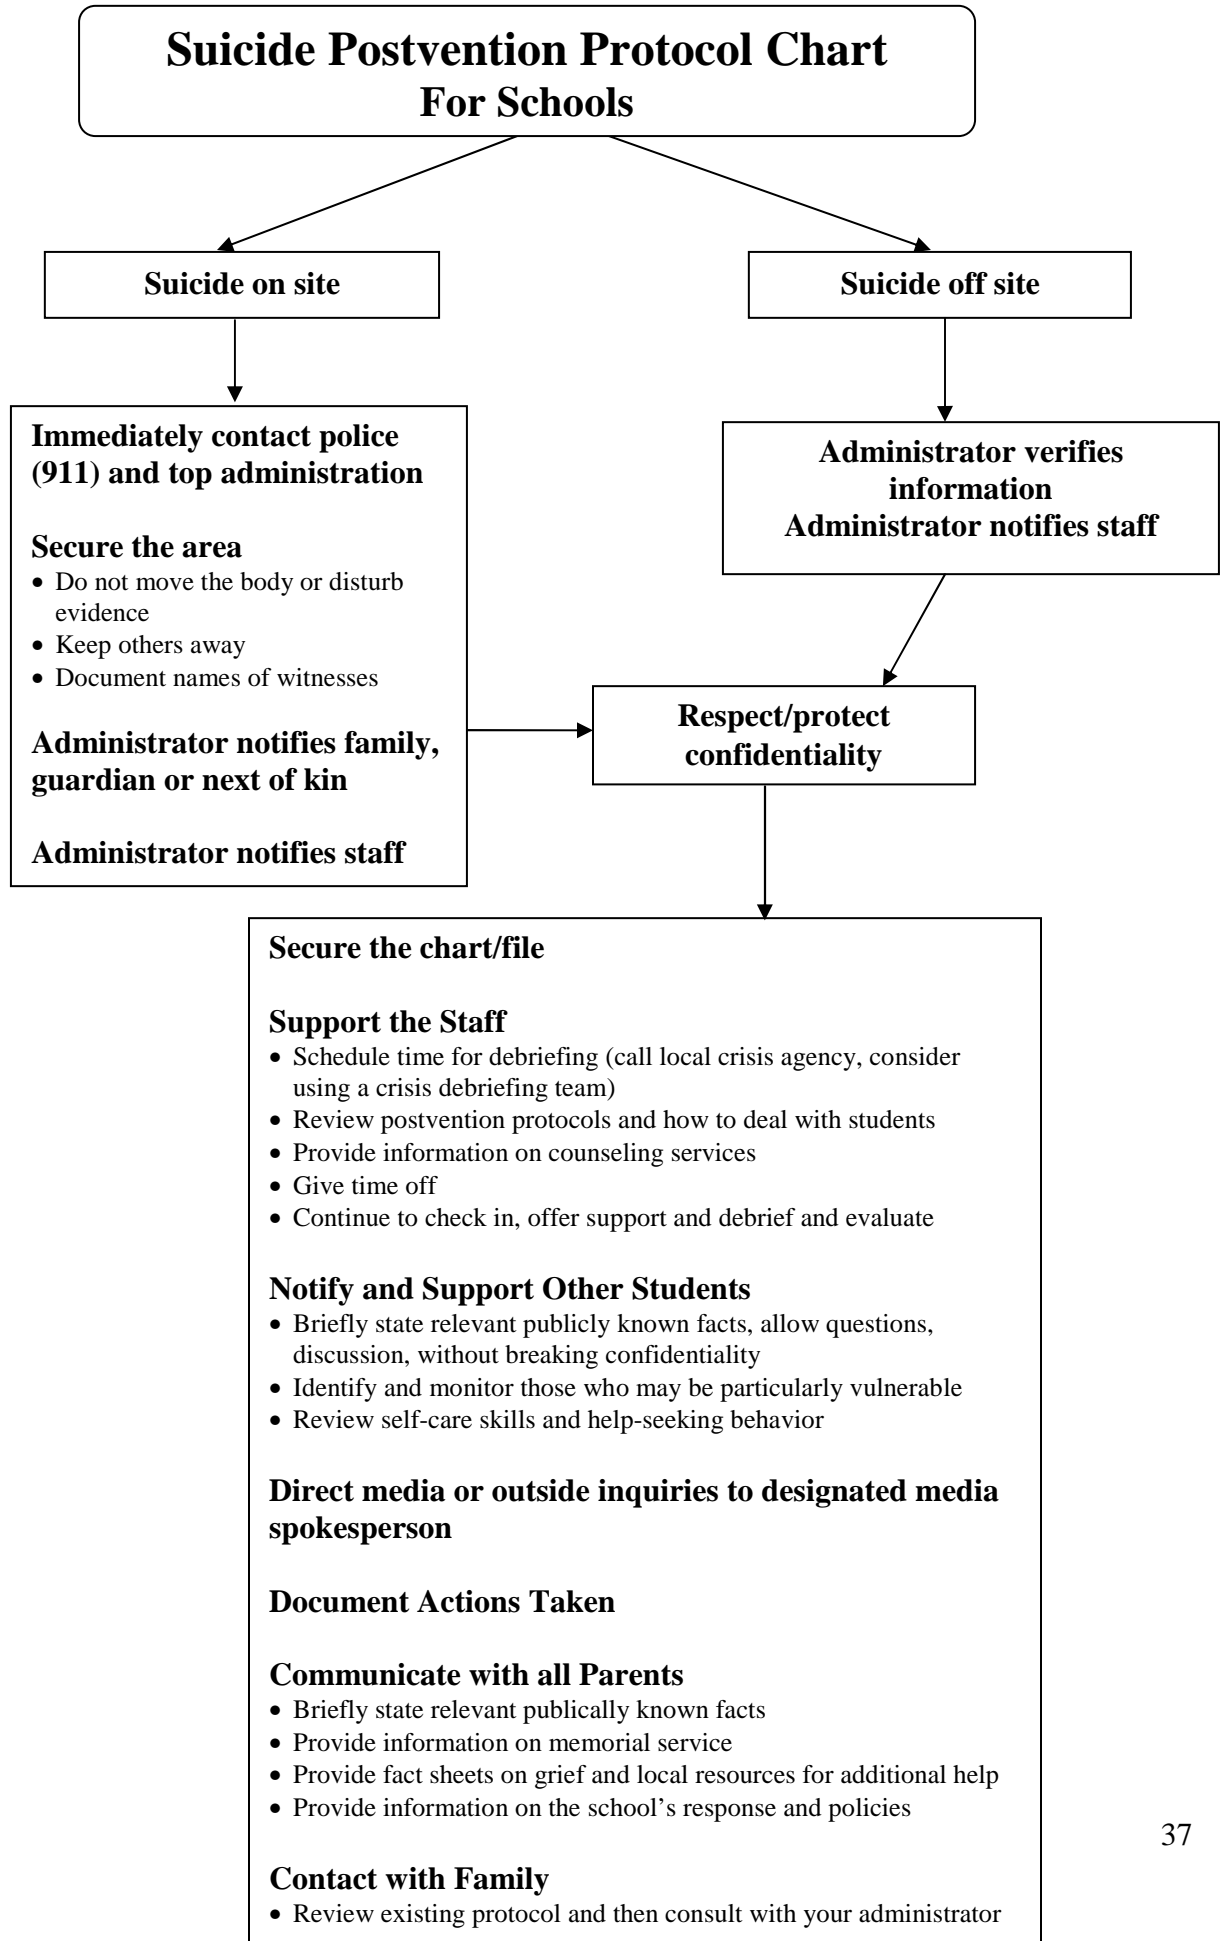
Suicide Postvention Protocol Chart
For Schools

Suicide on site

Suicide off site

Immediately contact police (911) and top administration

Secure the area
• Do not move the body or disturb evidence
• Keep others away
• Document names of witnesses

Administrator notifies family, guardian or next of kin

Administrator notifies staff

Administrator verifies information
Administrator notifies staff

Respect/protect confidentiality

Secure the chart/file

Support the Staff
• Schedule time for debriefing (call local crisis agency, consider using a crisis debriefing team)
• Review postvention protocols and how to deal with students
• Provide information on counseling services
• Give time off
• Continue to check in, offer support and debrief and evaluate

Notify and Support Other Students
• Briefly state relevant publicly known facts, allow questions, discussion, without breaking confidentiality
• Identify and monitor those who may be particularly vulnerable
• Review self-care skills and help-seeking behavior

Direct media or outside inquiries to designated media spokesperson

Document Actions Taken

Communicate with all Parents
• Briefly state relevant publically known facts
• Provide information on memorial service
• Provide fact sheets on grief and local resources for additional help
• Provide information on the school's response and policies

Contact with Family
• Review existing protocol and then consult with your administrator

37